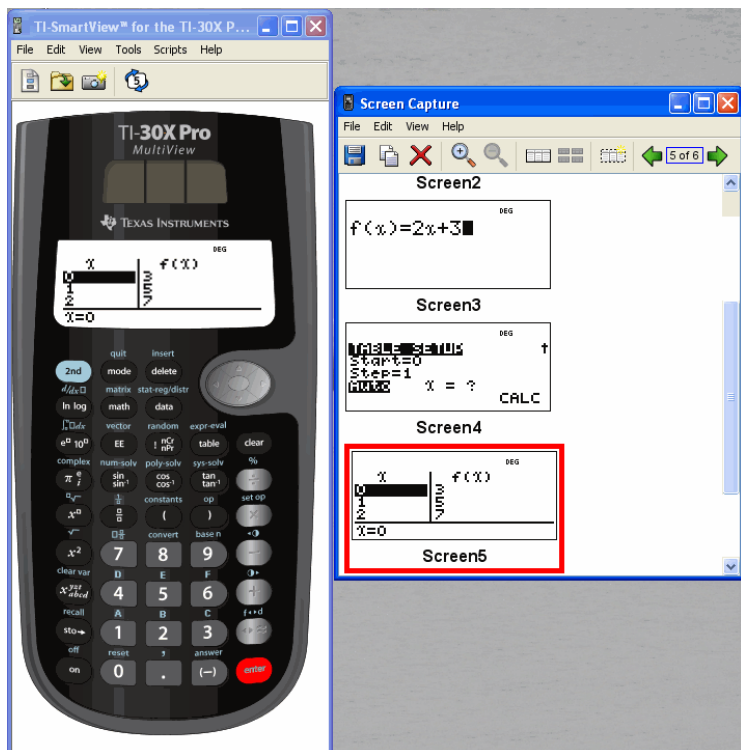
TI-SmartView™ for the TI-30X P...

File Edit View Tools Scripts Help

TI-30X Pro
MultiView

Texas Instruments

DEG
x f(x)
0 3
1 5
2 7
x=0

quit insert
2nd mode delete
$d/dx$ matrix stat-reg/distr
ln log math data
vector random expr-eval
$e^x$ $10^x$ EE nCr nPr table clear
complex num-solv poly-solv sys-solv %
$\pi$ sin $\sin^{-1}$ cos $\cos^{-1}$ tan $\tan^{-1}$ ÷
constants op set op
$x^a$ ( ) ×
convert base n
$x^2$ 7 8 9 −
clear var D E F
4 5 6 +
recall A B C
sto→ 1 2 3
off reset answer
on 0 . (−) enter

Screen Capture

File Edit View Help

5 of 6

Screen2

DEG
f(x)=2x+3

Screen3

DEG
TABLE SETUP
Start=0
Step=1
Auto x = ? CALC

Screen4

DEG
x f(x)
0 3
1 5
2 7
x=0

Screen5